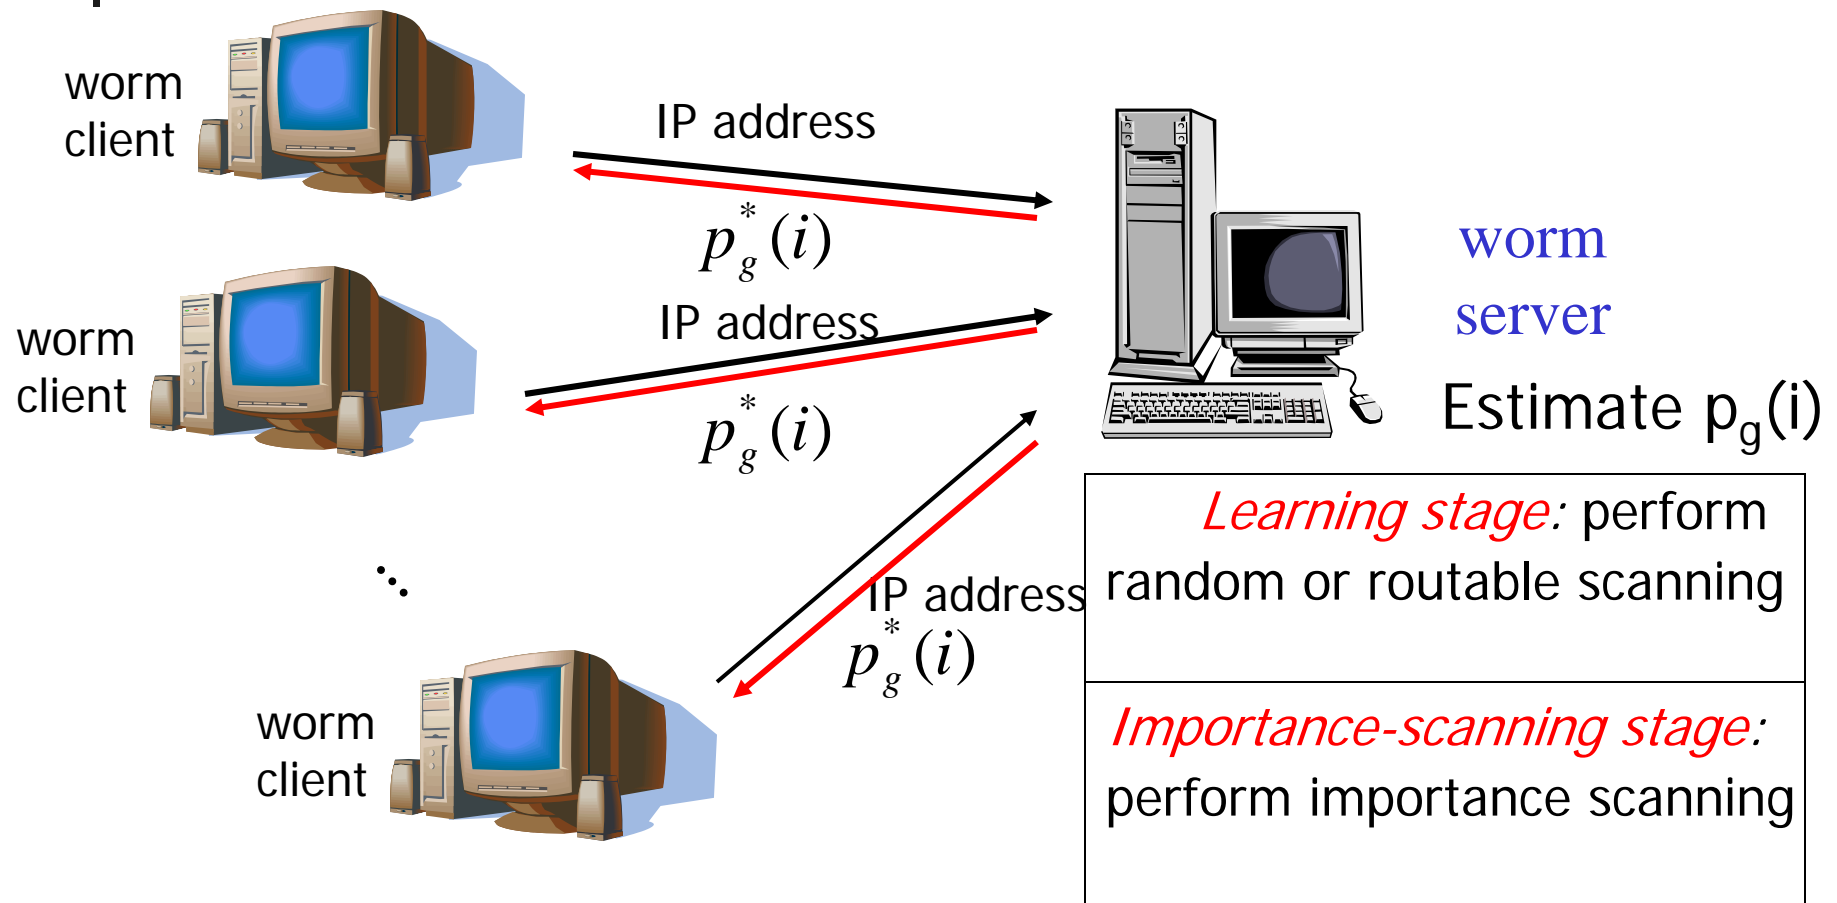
worm client

IP address

$p_g^*(i)$

worm client

IP address

$p_g^*(i)$

worm server

Estimate $p_g(i)$

⋱

IP address

$p_g^*(i)$

worm client

| Learning stage: perform random or routable scanning |
|---|
| Importance-scanning stage: perform importance scanning |